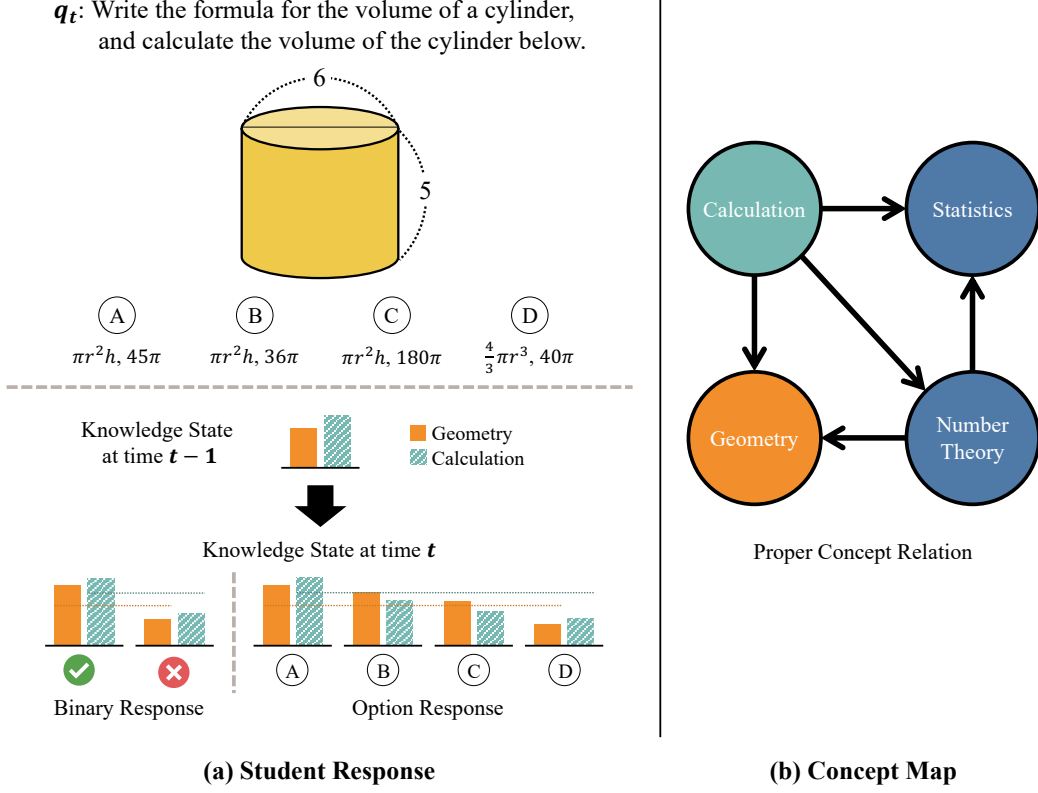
$q_t$: Write the formula for the volume of a cylinder, and calculate the volume of the cylinder below.

6

5

A
$\pi r^2 h$, $45\pi$

B
$\pi r^2 h$, $36\pi$

C
$\pi r^2 h$, $180\pi$

D
$\frac{4}{3}\pi r^3$, $40\pi$

Knowledge State at time $t-1$

Geometry
Calculation

Knowledge State at time $t$

Binary Response

A B C D

Option Response

(a) Student Response

Calculation
Statistics
Geometry
Number Theory

Proper Concept Relation

(b) Concept Map